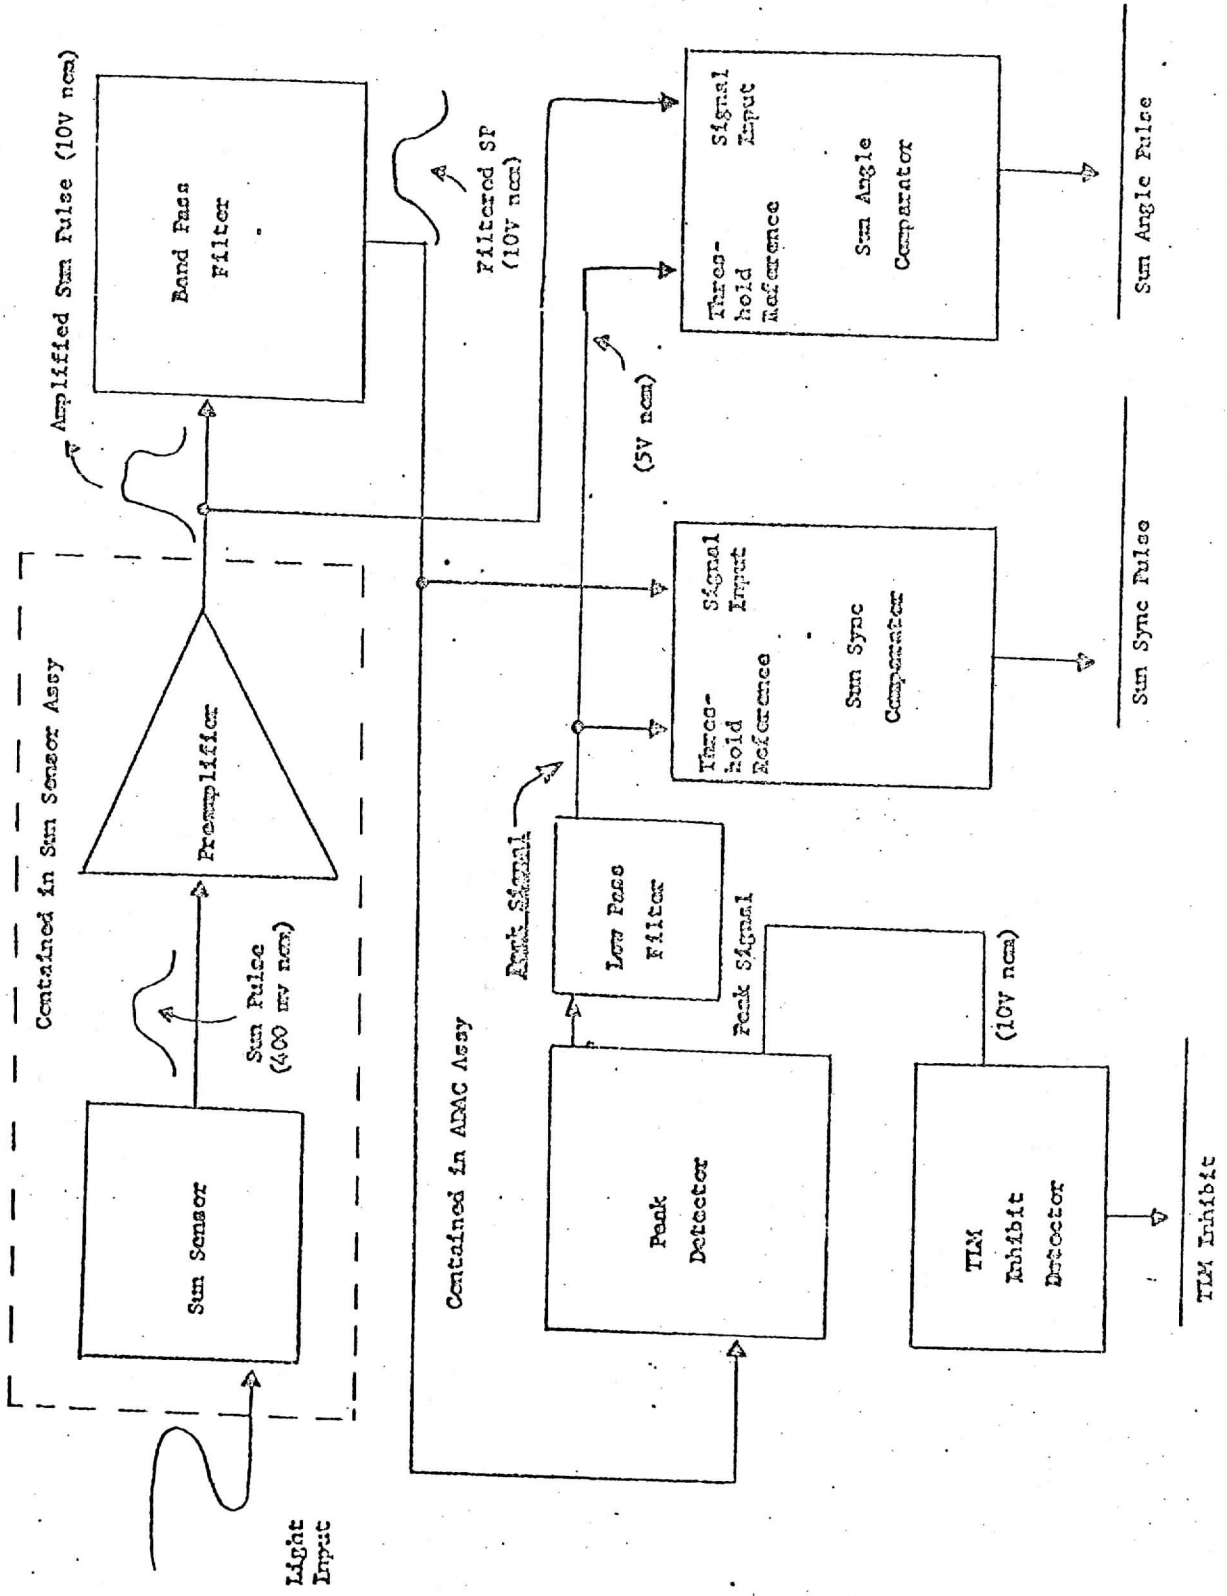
Contained in Sun Sensor Assy

Light Input

Sun Sensor

Sun Pulse (400 mv nom)

Preamplifier

Amplified Sun Pulse (10V nom)

Band Pass Filter

Filtered SP (10V nom)

Contained in ADAC Assy

Peak Detector

Low Pass Filter

Peak Signal

Peak Signal

(10V nom)

(5V nom)

TLM Inhibit Detector

Threshold Reference

Signal Input

Sun Sync Comparator

Threshold Reference

Signal Input

Sun Angle Comparator

TLM Inhibit

Sun Sync Pulse

Sun Angle Pulse